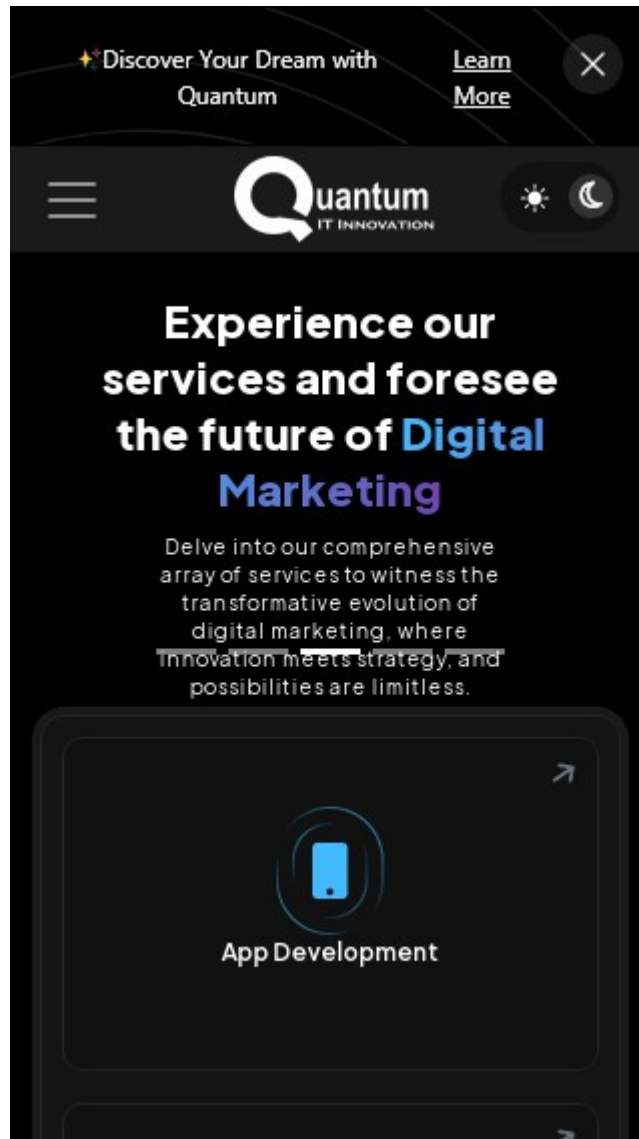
Discover Your Dream with Quantum

Learn More

Quantum
IT INNOVATION

Experience our services and foresee the future of Digital Marketing

Delve into our comprehensive array of services to witness the transformative evolution of digital marketing, where innovation meets strategy, and possibilities are limitless.

App Development